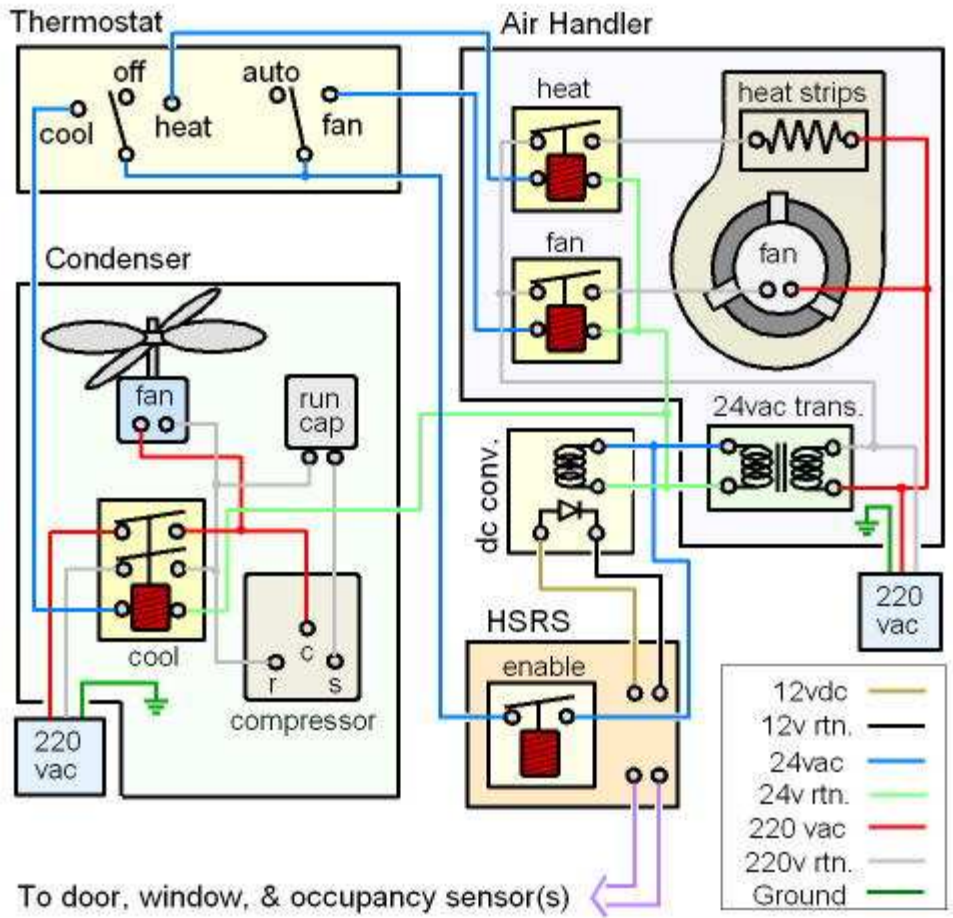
Thermostat

off
cool
heat
auto
fan

Air Handler

heat
heat strips
fan
fan

Condenser

fan
run cap
cool
c
r
s
compressor
220 vac

24vac trans.
dc conv.
220 vac

HSRS
enable

12vdc
12v rtn.
24vac
24v rtn.
220 vac
220v rtn.
Ground

To door, window, & occupancy sensor(s)